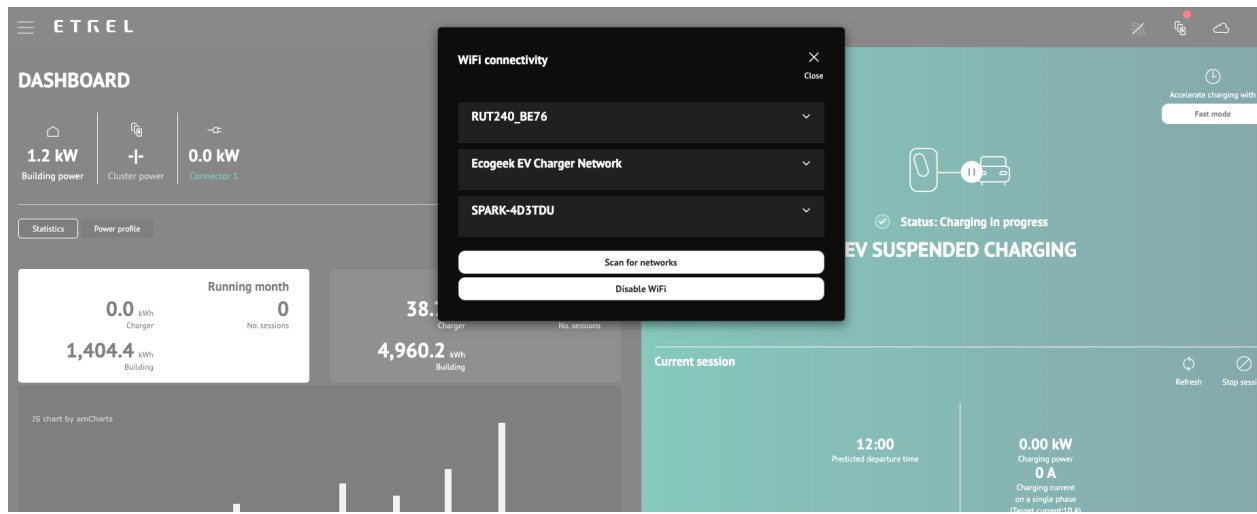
ETREL

DASHBOARD

1.2 kW
Building power

-|-
Cluster power

0.0 kW
Connector 1

Statistics
Power profile

Running month

0.0 kWh
Charger

0
No. sessions

1,404.4 kWh
Building

38.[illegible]
Charger

No. sessions

4,960.2 kWh
Building

JS chart by amCharts

WiFi connectivity

Close

RUT240_BE76

Ecogeek EV Charger Network

SPARK-4D3TDU

Scan for networks

Disable WiFi

Accelerate charging with

Fast mode

Status: Charging in progress

EV SUSPENDED CHARGING

Current session

Refresh

Stop sessi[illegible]

12:00
Predicted departure time

0.00 kW
Charging power

0 A
Charging current on a single phase
(Target current:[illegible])